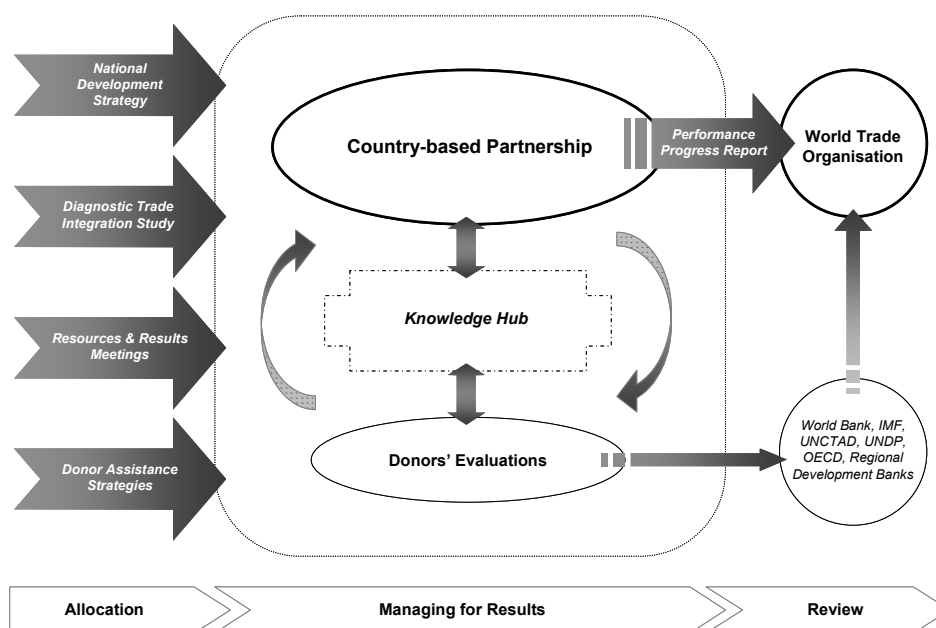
National Development Strategy

Diagnostic Trade Integration Study

Resources & Results Meetings

Donor Assistance Strategies

Country-based Partnership

Performance Progress Report

World Trade Organisation

Knowledge Hub

Donors' Evaluations

World Bank, IMF, UNCTAD, UNDP, OECD, Regional Development Banks

Allocation

Managing for Results

Review